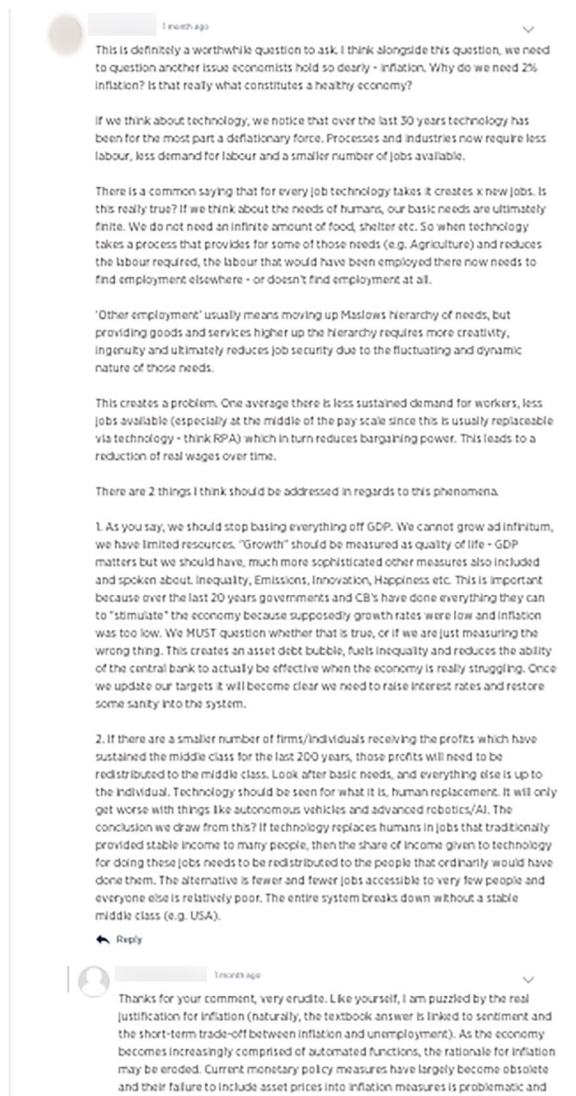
1 month ago

This is definitely a worthwhile question to ask. I think alongside this question, we need to question another issue economists hold so dearly - inflation. Why do we need 2% inflation? Is that really what constitutes a healthy economy?

If we think about technology, we notice that over the last 30 years technology has been for the most part a deflationary force. Processes and industries now require less labour, less demand for labour and a smaller number of jobs available.

There is a common saying that for every job technology takes it creates x new jobs. Is this really true? If we think about the needs of humans, our basic needs are ultimately finite. We do not need an infinite amount of food, shelter etc. So when technology takes a process that provides for some of those needs (e.g. Agriculture) and reduces the labour required, the labour that would have been employed there now needs to find employment elsewhere - or doesn't find employment at all.

'Other employment' usually means moving up Maslows hierarchy of needs, but providing goods and services higher up the hierarchy requires more creativity, ingenuity and ultimately reduces job security due to the fluctuating and dynamic nature of those needs.

This creates a problem. One average there is less sustained demand for workers, less jobs available (especially at the middle of the pay scale since this is usually replaceable via technology - think RPA) which in turn reduces bargaining power. This leads to a reduction of real wages over time.

There are 2 things I think should be addressed in regards to this phenomena.

1. As you say, we should stop basing everything off GDP. We cannot grow ad infinitum, we have limited resources. "Growth" should be measured as quality of life - GDP matters but we should have, much more sophisticated other measures also included and spoken about. Inequality, Emissions, Innovation, Happiness etc. This is important because over the last 20 years governments and CB's have done everything they can to "stimulate" the economy because supposedly growth rates were low and inflation was too low. We MUST question whether that is true, or if we are just measuring the wrong thing. This creates an asset debt bubble, fuels inequality and reduces the ability of the central bank to actually be effective when the economy is really struggling. Once we update our targets it will become clear we need to raise interest rates and restore some sanity into the system.

2. If there are a smaller number of firms/individuals receiving the profits which have sustained the middle class for the last 200 years, those profits will need to be redistributed to the middle class. Look after basic needs, and everything else is up to the individual. Technology should be seen for what it is, human replacement. It will only get worse with things like autonomous vehicles and advanced robotics/AI. The conclusion we draw from this? If technology replaces humans in jobs that traditionally provided stable income to many people, then the share of income given to technology for doing these jobs needs to be redistributed to the people that ordinarily would have done them. The alternative is fewer and fewer jobs accessible to very few people and everyone else is relatively poor. The entire system breaks down without a stable middle class (e.g. USA).

Reply

1 month ago

Thanks for your comment, very erudite. Like yourself, I am puzzled by the real justification for inflation (naturally, the textbook answer is linked to sentiment and the short-term trade-off between inflation and unemployment). As the economy becomes increasingly comprised of automated functions, the rationale for inflation may be eroded. Current monetary policy measures have largely become obsolete and their failure to include asset prices into inflation measures is problematic and